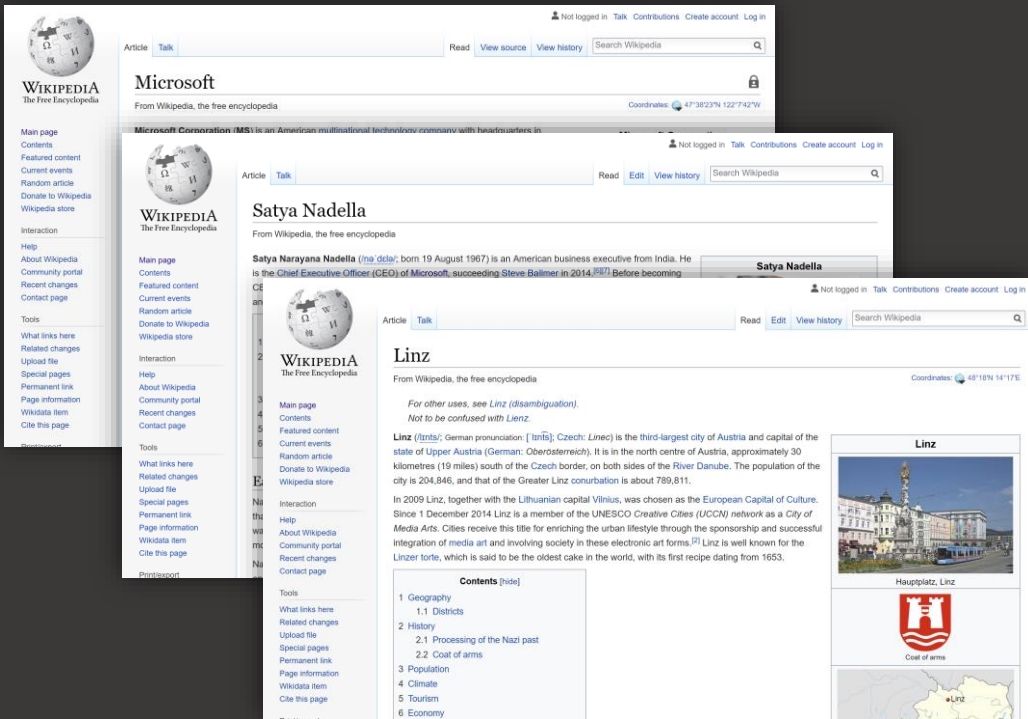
Not logged in Talk Contributions Create account Log in

WIKIPEDIA
The Free Encyclopedia

Article Talk

Read View source View history Search Wikipedia

Microsoft

From Wikipedia, the free encyclopedia

Coordinates: 47°38′23″N 122°7′42″W

Microsoft Corporation (MS) is an American multinational technology company with headquarters in

Main page
Contents
Featured content
Current events
Random article
Donate to Wikipedia
Wikipedia store

Interaction
Help
About Wikipedia
Community portal
Recent changes
Contact page

Tools
What links here
Related changes
Upload file
Special pages
Permanent link
Page information
Wikidata item
Cite this page

Not logged in Talk Contributions Create account Log in

WIKIPEDIA
The Free Encyclopedia

Article Talk

Read Edit View history Search Wikipedia

Satya Nadella

From Wikipedia, the free encyclopedia

Satya Narayana Nadella (/nə dɛlə/; born 19 August 1967) is an American business executive from India. He is the Chief Executive Officer (CEO) of Microsoft, succeeding Steve Ballmer in 2014.[6][7] Before becoming CE

Satya Nadella

Main page
Contents
Featured content
Current events
Random article
Donate to Wikipedia
Wikipedia store

Interaction
Help
About Wikipedia
Community portal
Recent changes
Contact page

Tools
What links here
Related changes
Upload file
Special pages
Permanent link
Page information
Wikidata item
Cite this page

Print/export

Not logged in Talk Contributions Create account Log in

WIKIPEDIA
The Free Encyclopedia

Article Talk

Read Edit View history Search Wikipedia

Linz

From Wikipedia, the free encyclopedia

Coordinates: 48°18′N 14°17′E

For other uses, see Linz (disambiguation).
Not to be confused with Lienz.

Linz (/lɪnts/; German pronunciation: [ˈlɪnt͡s]; Czech: Linec) is the third-largest city of Austria and capital of the state of Upper Austria (German: Oberösterreich). It is in the north centre of Austria, approximately 30 kilometres (19 miles) south of the Czech border, on both sides of the River Danube. The population of the city is 204,846, and that of the Greater Linz conurbation is about 789,811.

In 2009 Linz, together with the Lithuanian capital Vilnius, was chosen as the European Capital of Culture. Since 1 December 2014 Linz is a member of the UNESCO Creative Cities (UCCN) network as a City of Media Arts. Cities receive this title for enriching the urban lifestyle through the sponsorship and successful integration of media art and involving society in these electronic art forms.[2] Linz is well known for the Linzer torte, which is said to be the oldest cake in the world, with its first recipe dating from 1653.

Linz

Hauptplatz, Linz

Coat of arms

Linz

Contents [hide]
1 Geography
1.1 Districts
2 History
2.1 Processing of the Nazi past
2.2 Coat of arms
3 Population
4 Climate
5 Tourism
6 Economy

Main page
Contents
Featured content
Current events
Random article
Donate to Wikipedia
Wikipedia store

Interaction
Help
About Wikipedia
Community portal
Recent changes
Contact page

Tools
What links here
Related changes
Upload file
Special pages
Permanent link
Page information
Wikidata item
Cite this page